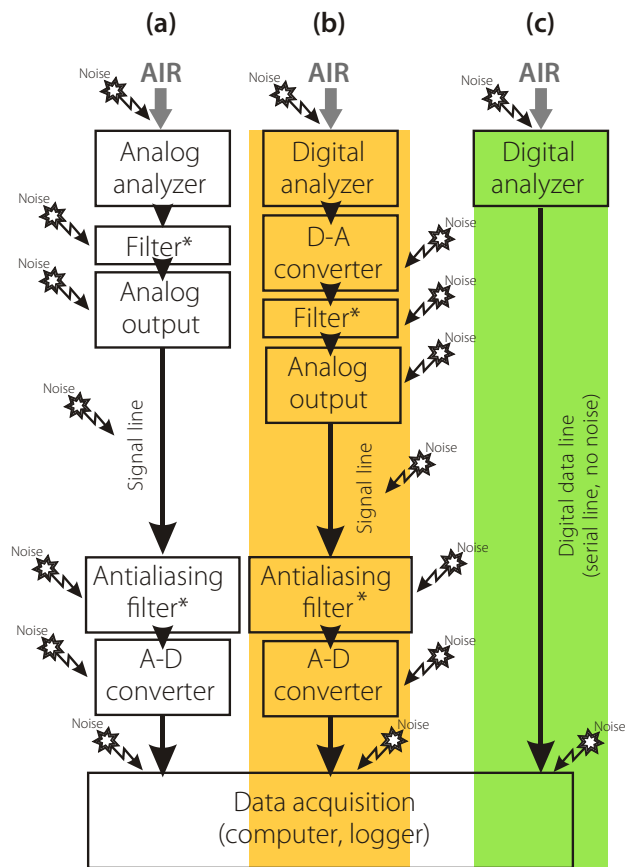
(a)

Noise
AIR

Analog analyzer

Noise
Filter*

Noise
Analog output

Noise
Signal line

Noise
Antialiasing filter*

Noise
A-D converter

Noise

(b)

Noise
AIR

Digital analyzer

Noise
D-A converter

Noise
Filter*

Noise
Analog output

Noise
Signal line

Noise
Antialiasing filter*

Noise
A-D converter

Noise

(c)

Noise
AIR

Digital analyzer

Digital data line (serial line, no noise)

Noise

Data acquisition (computer, logger)